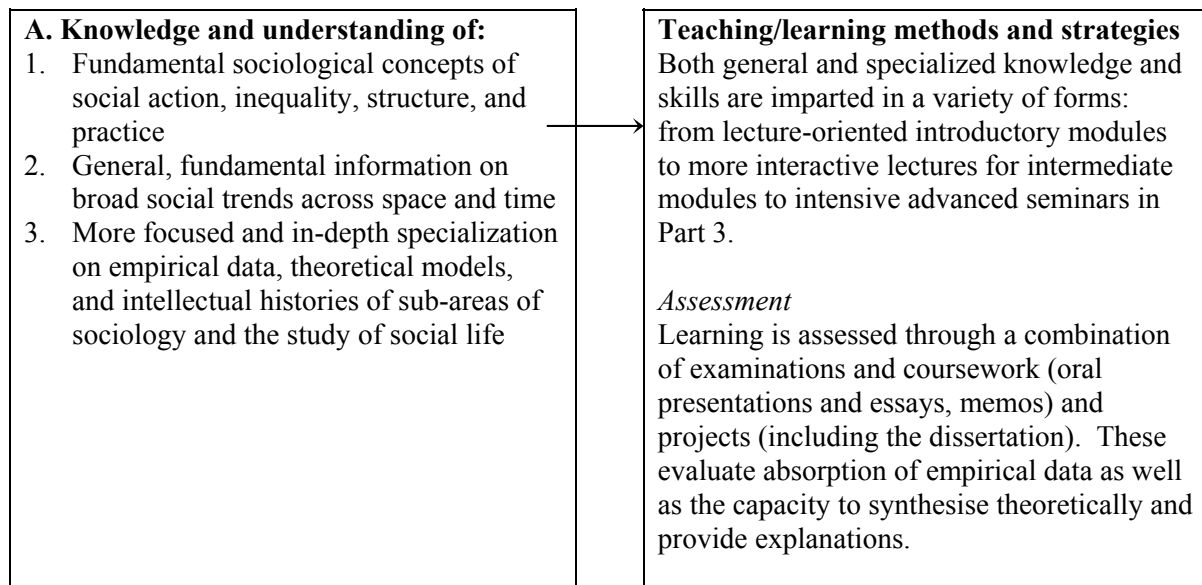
A. Knowledge and understanding of:
1. Fundamental sociological concepts of social action, inequality, structure, and practice
2. General, fundamental information on broad social trends across space and time
3. More focused and in-depth specialization on empirical data, theoretical models, and intellectual histories of sub-areas of sociology and the study of social life

Teaching/learning methods and strategies
Both general and specialized knowledge and skills are imparted in a variety of forms: from lecture-oriented introductory modules to more interactive lectures for intermediate modules to intensive advanced seminars in Part 3.

Assessment
Learning is assessed through a combination of examinations and coursework (oral presentations and essays, memos) and projects (including the dissertation). These evaluate absorption of empirical data as well as the capacity to synthesise theoretically and provide explanations.